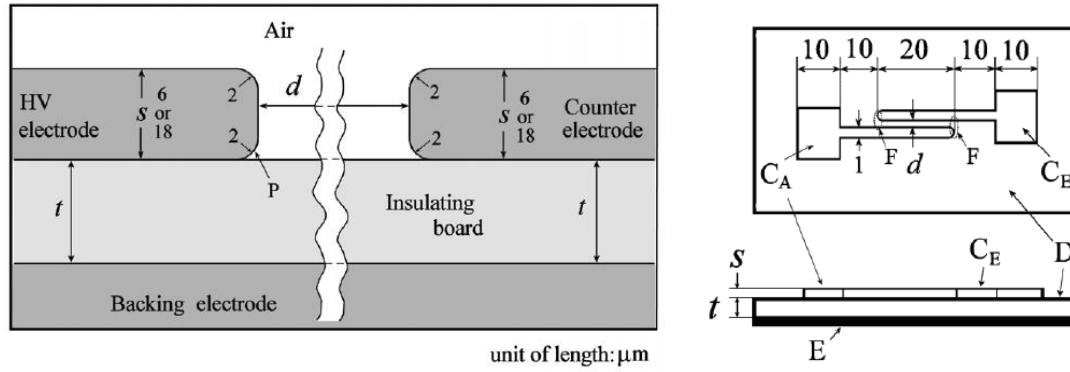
Air

HV electrode

$s$ 6 or 18

2

2

$d$

2

2

$s$ 6 or 18

Counter electrode

P

$t$

Insulating board

$t$

Backing electrode

unit of length: μm

10 10 20 10 10

$C_A$

1

F

$d$

F

$C_B$

D

$s$

$C_E$

D

$t$

E